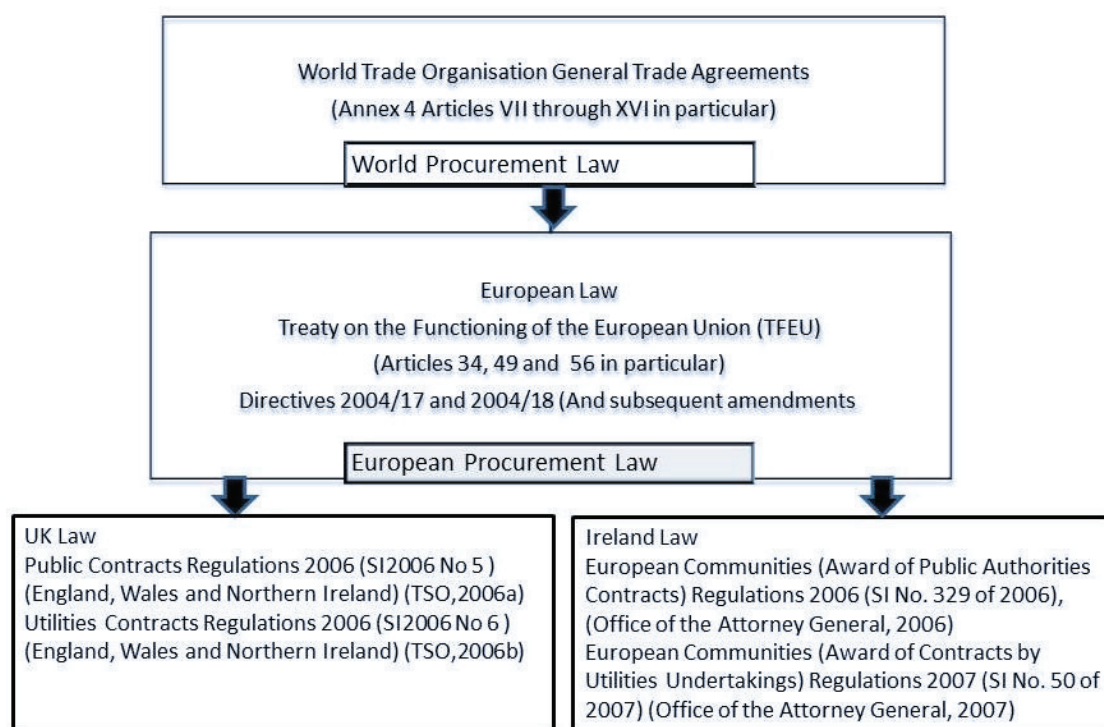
World Trade Organisation General Trade Agreements
(Annex 4 Articles VII through XVI in particular)

World Procurement Law

European Law
Treaty on the Functioning of the European Union (TFEU)
(Articles 34, 49 and 56 in particular)
Directives 2004/17 and 2004/18 (And subsequent amendments

European Procurement Law

UK Law
Public Contracts Regulations 2006 (SI2006 No 5 ) (England, Wales and Northern Ireland) (TSO,2006a)
Utilities Contracts Regulations 2006 (SI2006 No 6 ) (England, Wales and Northern Ireland) (TSO,2006b)

Ireland Law
European Communities (Award of Public Authorities Contracts) Regulations 2006 (SI No. 329 of 2006), (Office of the Attorney General, 2006)
European Communities (Award of Contracts by Utilities Undertakings) Regulations 2007 (SI No. 50 of 2007) (Office of the Attorney General, 2007)